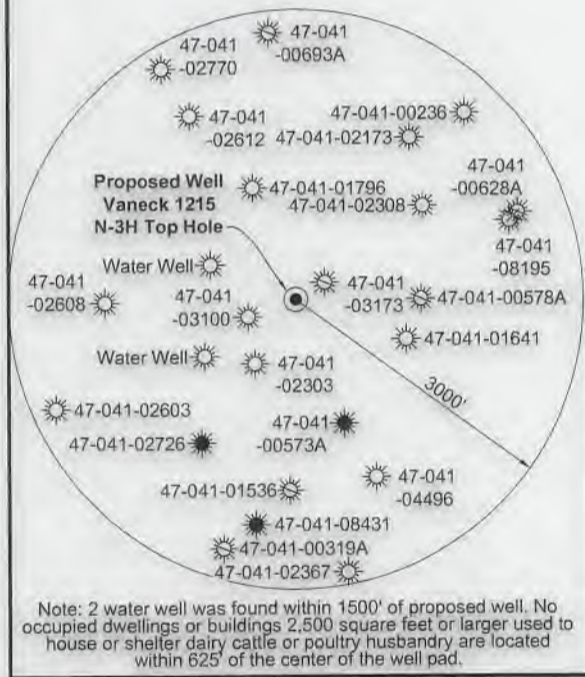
47-041
-00693A

47-041
-02770

47-041
-02612

47-041-00236

47-041-02173

Proposed Well
Vaneck 1215
N-3H Top Hole

47-041-01796

47-041-02308

47-041
-00628A

47-041
-08195

Water Well

47-041
-02608

47-041
-03100

47-041
-03173

47-041-00578A

47-041-01641

Water Well

47-041
-02303

3000'

47-041-02603

47-041
-00573A

47-041-02726

47-041
-04496

47-041-01536

47-041-08431

47-041-00319A

47-041-02367

Note: 2 water well was found within 1500' of proposed well. No occupied dwellings or buildings 2,500 square feet or larger used to house or shelter dairy cattle or poultry husbandry are located within 625' of the center of the well pad.